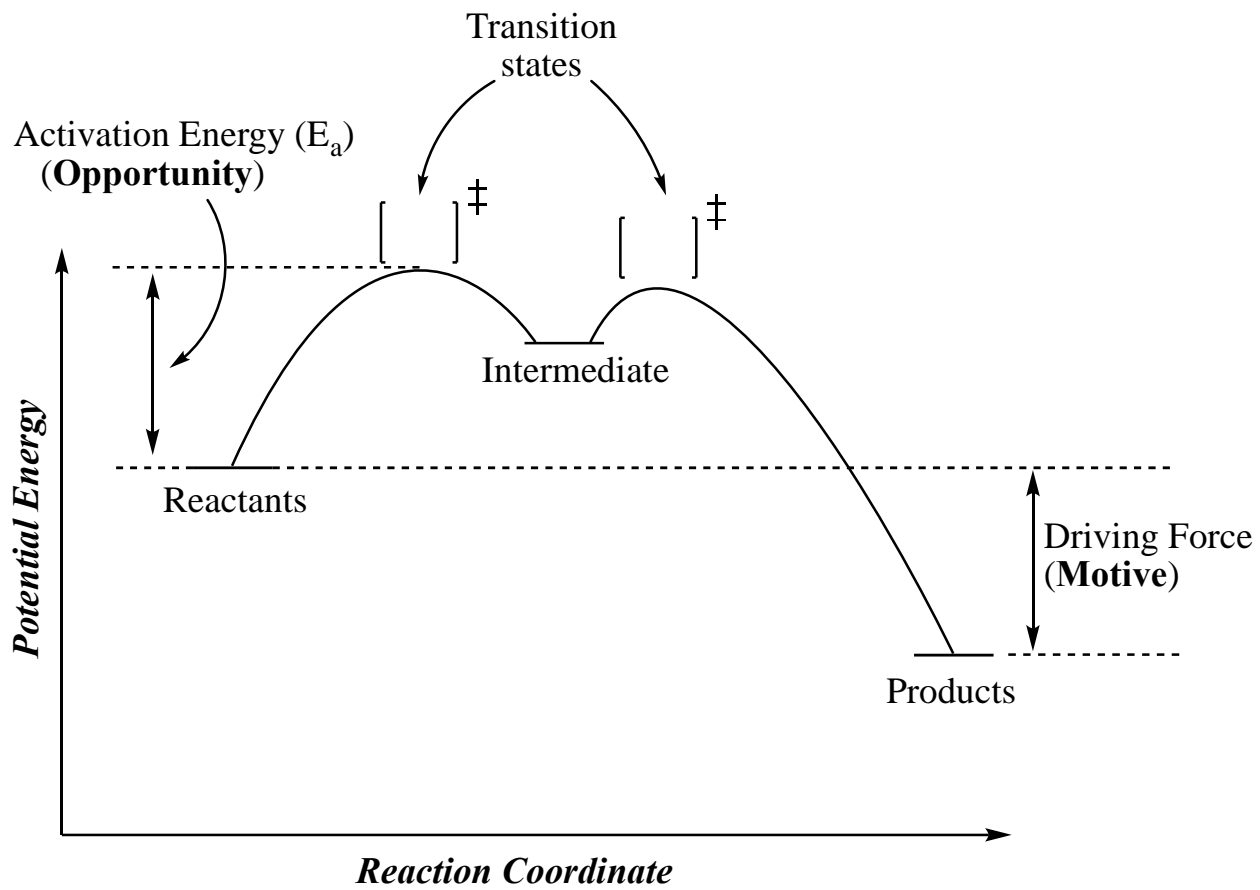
Transition states

Activation Energy ($E_a$) (**Opportunity**)

$[\quad]^{\ddagger}$ $[\quad]^{\ddagger}$

Intermediate

Potential Energy

Reactants

Driving Force (**Motive**)

Products

Reaction Coordinate